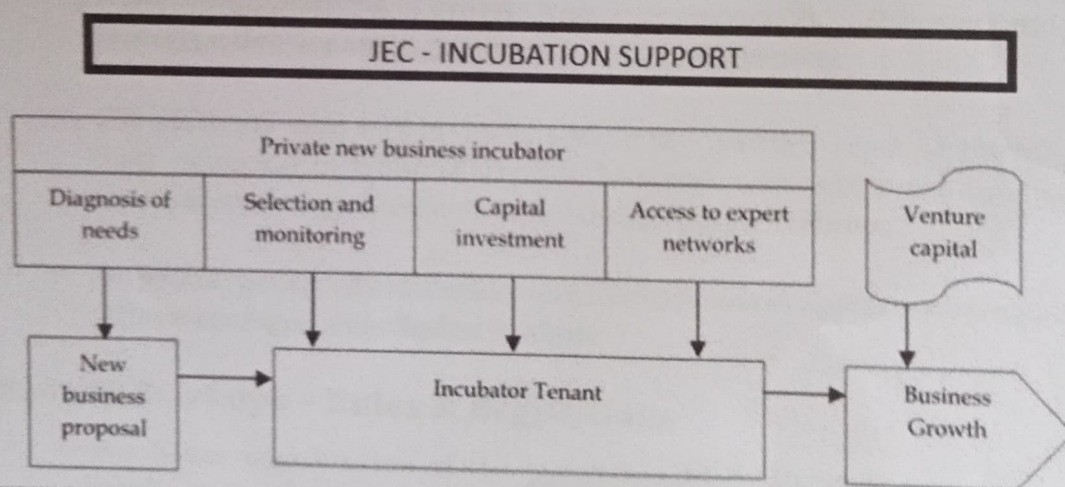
JEC - INCUBATION SUPPORT

Private new business incubator

Diagnosis of needs

Selection and monitoring

Capital investment

Access to expert networks

Venture capital

New business proposal

Incubator Tenant

Business Growth